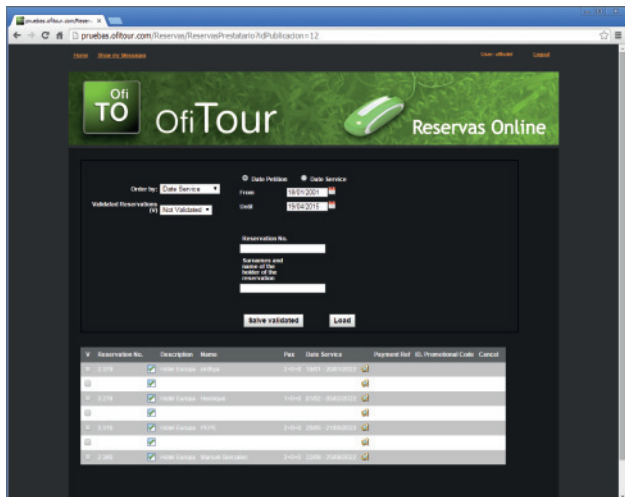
pruebas.ofitour.com/Reser ×

pruebas.ofitour.com/Reservas/ReservasPrestatario?idPublicacion=12

Home Show my Messages

User: ofitour Logout

Ofi TO OfiTour Reservas Online

Order by: Date Service

Validated Reservations (V): Not Validated

Date Petition Date Service

From 18/01/2001

Until 19/04/2015

Reservation No.

Surnames and name of the holder of the reservation

Save validated Load

| V | Reservation No. | Description | Name | Pax | Date Service | Payment Ref | ID. Promotional Code | Cancel |
|---|---|---|---|---|---|---|---|---|
| | 3.278 | Hotel Europa | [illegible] | 2+0+0 | 19/03 - 20/03/2015 | | | |
| | | | | | | | | |
| | 3.274 | Hotel Europa | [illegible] | 1+0+0 | 01/03 - 05/03/2015 | | | |
| | | | | | | | | |
| | 3.316 | Hotel Europa | PEPE | 2+0+0 | 20/03 - 21/03/2015 | | | |
| | | | | | | | | |
| | 2.309 | Hotel Europa | Manuel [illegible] | 2+0+0 | 22/03 - 25/03/2015 | | | |